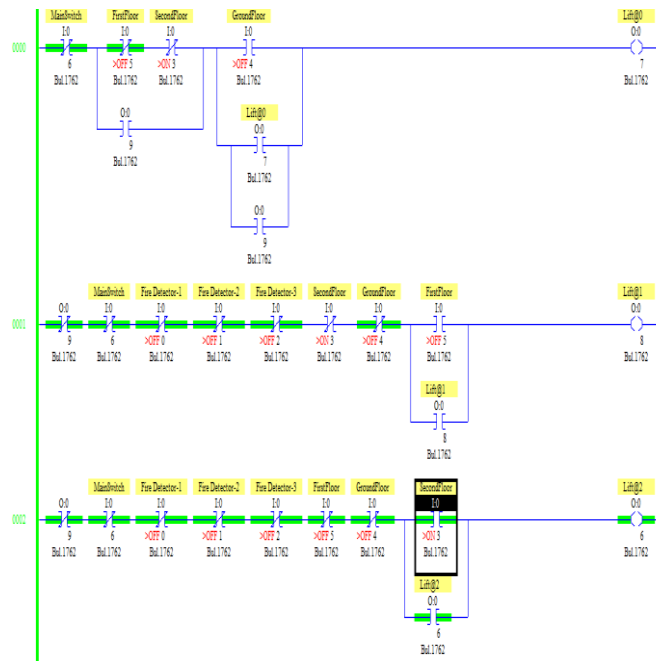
0000
MainSwitch
I:0
6
Bul.1762
FirstFloor
I:0
>OFF 5
Bul.1762
SecondFloor
I:0
>ON 3
Bul.1762
GroundFloor
I:0
>OFF 4
Bul.1762
Lift@0
O:0
7
Bul.1762
O:0
9
Bul.1762
Lift@0
O:0
7
Bul.1762
O:0
9
Bul.1762

0001
O:0
9
Bul.1762
MainSwitch
I:0
6
Bul.1762
Fire Detector-1
I:0
>OFF 0
Bul.1762
Fire Detector-2
I:0
>OFF 1
Bul.1762
Fire Detector-3
I:0
>OFF 2
Bul.1762
SecondFloor
I:0
>ON 3
Bul.1762
GroundFloor
I:0
>OFF 4
Bul.1762
FirstFloor
I:0
>OFF 5
Bul.1762
Lift@1
O:0
8
Bul.1762
Lift@1
O:0
8
Bul.1762

0002
O:0
9
Bul.1762
MainSwitch
I:0
6
Bul.1762
Fire Detector-1
I:0
>OFF 0
Bul.1762
Fire Detector-2
I:0
>OFF 1
Bul.1762
Fire Detector-3
I:0
>OFF 2
Bul.1762
FirstFloor
I:0
>OFF 5
Bul.1762
GroundFloor
I:0
>OFF 4
Bul.1762
SecondFloor
I:0
>ON 3
Bul.1762
Lift@2
O:0
6
Bul.1762
Lift@2
O:0
6
Bul.1762